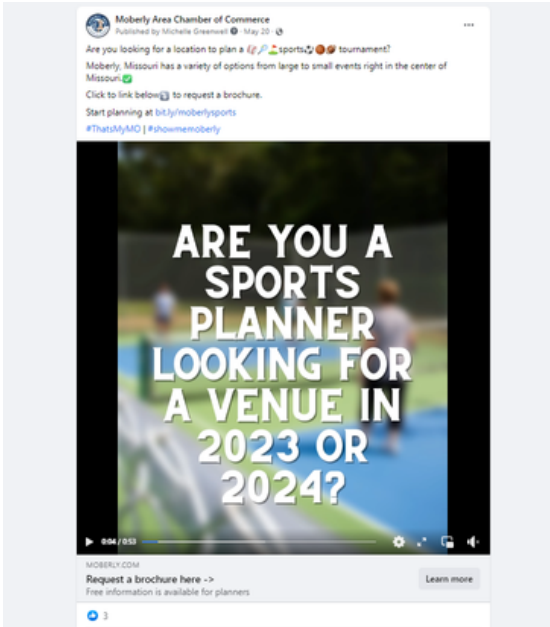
Moberly Area Chamber of Commerce
Published by Michelle Greenwell · May 20 ·

Are you looking for a location to plan a sports tournament?

Moberly, Missouri has a variety of options from large to small events right in the center of Missouri.

Click to link below to request a brochure.

Start planning at bit.ly/moberlysports

#ThatsMyMO | #showmemoberly

ARE YOU A SPORTS PLANNER LOOKING FOR A VENUE IN 2023 OR 2024?

0:04 / 0:53

MOBERLY.COM
Request a brochure here ->
Free information is available for planners

Learn more

3